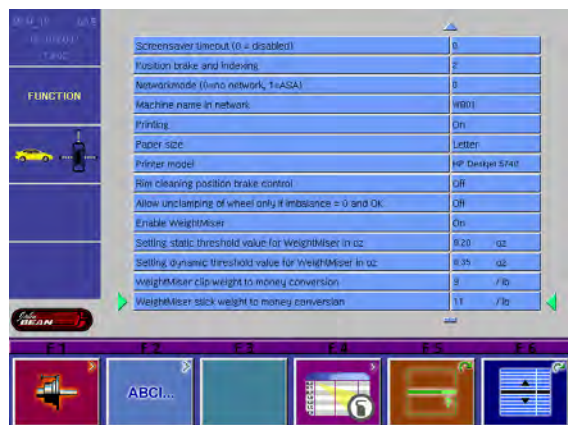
FUNCTION

| Screensaver timeout (0 = disabled) | 0 |
|---|---|
| Position brake and indexing | 2 |
| Networkmode (0=no network, 1=ASA) | 0 |
| Machine name in network | WB01 |
| Printing | On |
| Paper size | Letter |
| Printer model | HP Deskjet 5740 |
| Rim cleaning position brake control | Off |
| Allow unclamping of wheel only if imbalance = 0 and OK | Off |
| Enable WeightMiser | On |
| Setting static threshold value for WeightMiser in oz | 0.20 oz |
| Setting dynamic threshold value for WeightMiser in oz | 0.35 oz |
| WeightMiser clip weight to money conversion | 9 /lb |
| WeightMiser stick weight to money conversion | 11 /lb |

John BEAN

F1 F2 F3 F4 F5 F6

ABC...